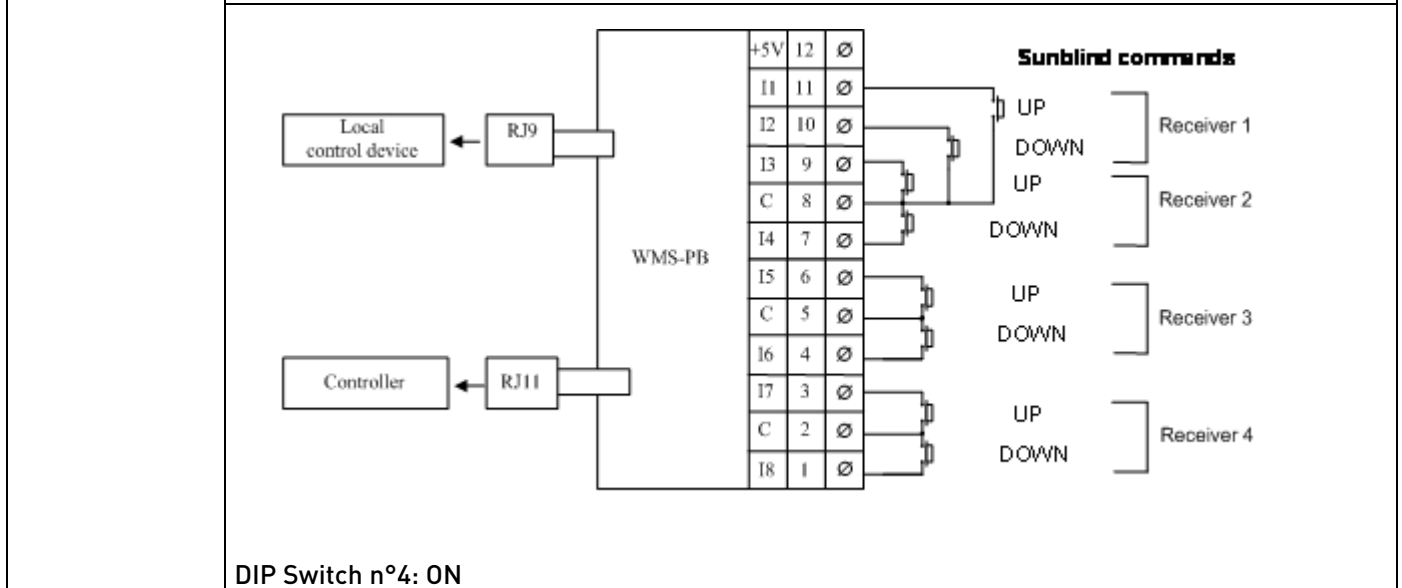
Local control device
RJ9
WMS-PB
Controller
RJ11

| +5V | 12 | Ø |
|---|---|---|
| I1 | 11 | Ø |
| I2 | 10 | Ø |
| I3 | 9 | Ø |
| C | 8 | Ø |
| I4 | 7 | Ø |
| I5 | 6 | Ø |
| C | 5 | Ø |
| I6 | 4 | Ø |
| I7 | 3 | Ø |
| C | 2 | Ø |
| I8 | 1 | Ø |

Sunblind commands
UP
DOWN
Receiver 1
UP
DOWN
Receiver 2
UP
DOWN
Receiver 3
UP
DOWN
Receiver 4

DIP Switch n°4: ON